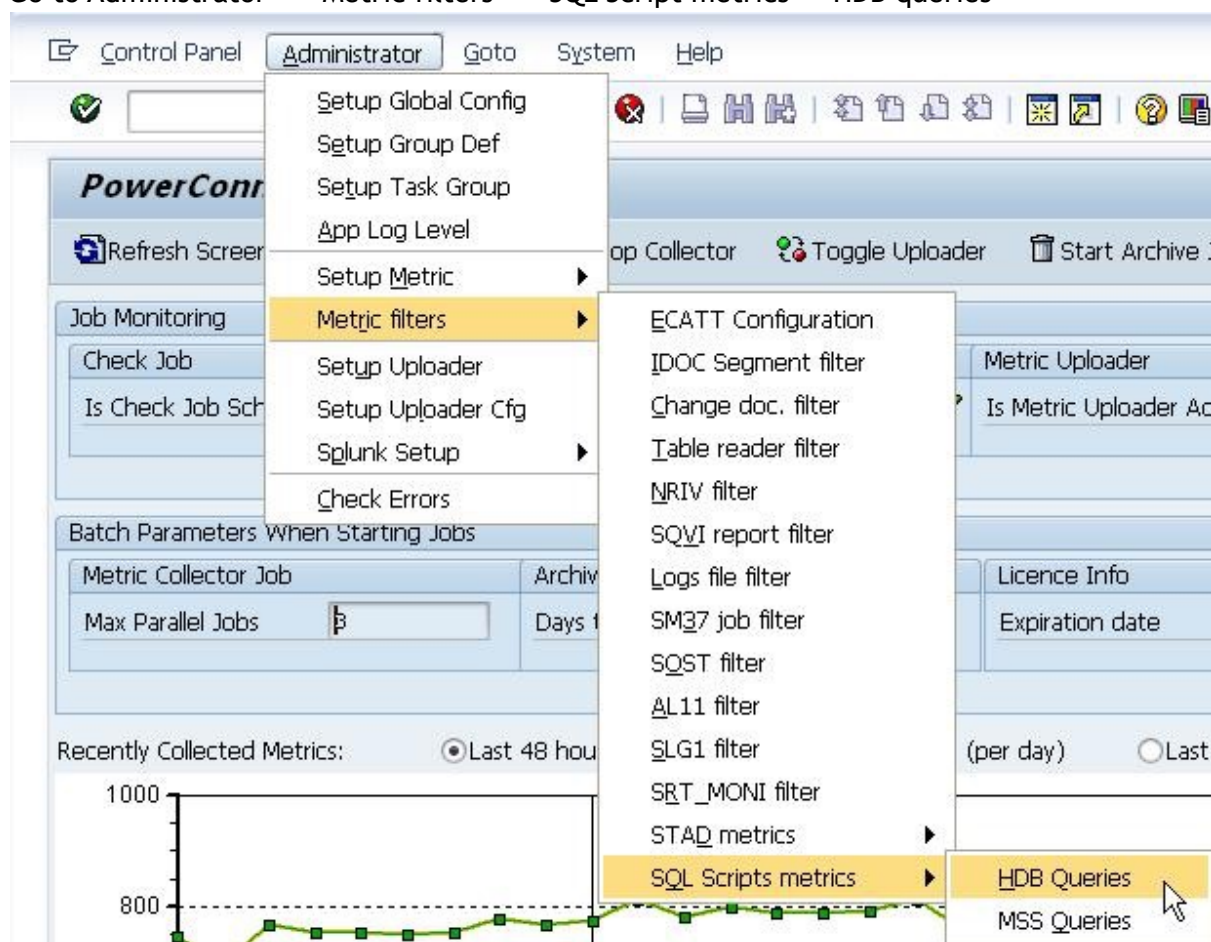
Go to Administrator → Metric filters → SQL Script metrics → HDB queries

Control Panel Administrator Goto System Help

PowerConn

Refresh Screen

op Collector Toggle Uploader Start Archive

Setup Global Config
Setup Group Def
Setup Task Group
App Log Level
Setup Metric
Metric filters
Setup Uploader
Setup Uploader Cfg
Splunk Setup
Check Errors

ECATT Configuration
IDOC Segment filter
Change doc. filter
Table reader filter
NRIV filter
SQVI report filter
Logs file filter
SM37 job filter
SOST filter
AL11 filter
SLG1 filter
SRT_MONI filter
STAD metrics
SQL Scripts metrics

HDB Queries
MSS Queries

Job Monitoring
Check Job
Is Check Job Sch
Metric Uploader
Is Metric Uploader Ac

Batch Parameters When Starting Jobs
Metric Collector Job
Max Parallel Jobs 3
Archiv
Days
Licence Info
Expiration date

Recently Collected Metrics: Last 48 hou (per day) Last

1000
800